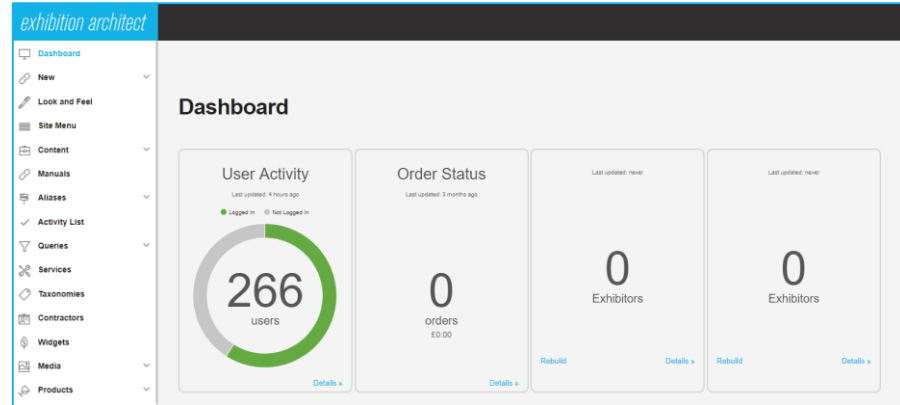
exhibition architect

Dashboard
New
Look and Feel
Site Menu
Content
Manuals
Aliases
Activity List
Queries
Services
Taxonomies
Contractors
Widgets
Media
Products

Dashboard

User Activity
Last updated: 4 hours ago
Logged In   Not Logged In
266
users
Details »

Order Status
Last updated: 3 months ago
0
orders
£0.00
Details »

Last updated: never
0
Exhibitors
Rebuild   Details »

Last updated: never
0
Exhibitors
Rebuild   Details »